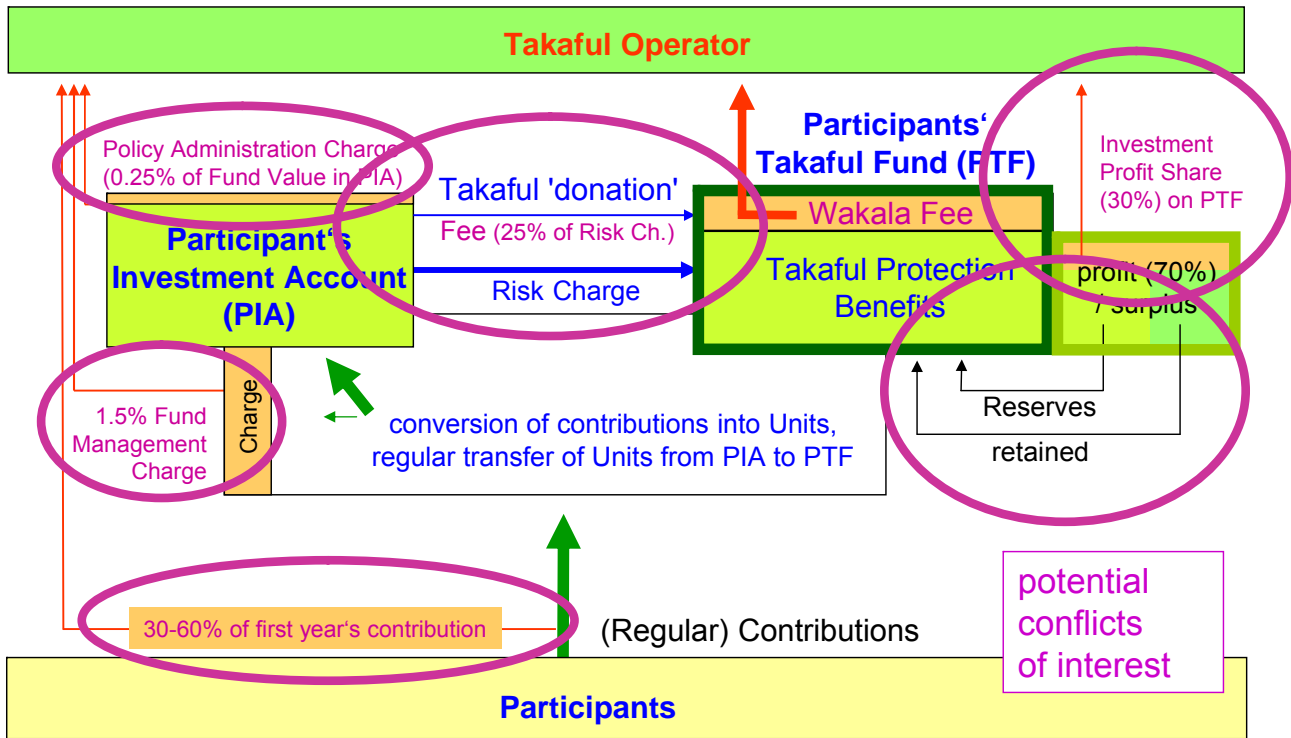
Takaful Operator

Participants' Takaful Fund (PTF)

Investment Profit Share (30%) on PTF

Policy Administration Charge (0.25% of Fund Value in PIA)

Takaful 'donation'

Fee (25% of Risk Ch.)

Wakala Fee

Participant's Investment Account (PIA)

Risk Charge

Takaful Protection Benefits

profit (70%) / surplus

Charge

1.5% Fund Management Charge

conversion of contributions into Units, regular transfer of Units from PIA to PTF

Reserves

retained

potential conflicts of interest

30-60% of first year's contribution

(Regular) Contributions

Participants